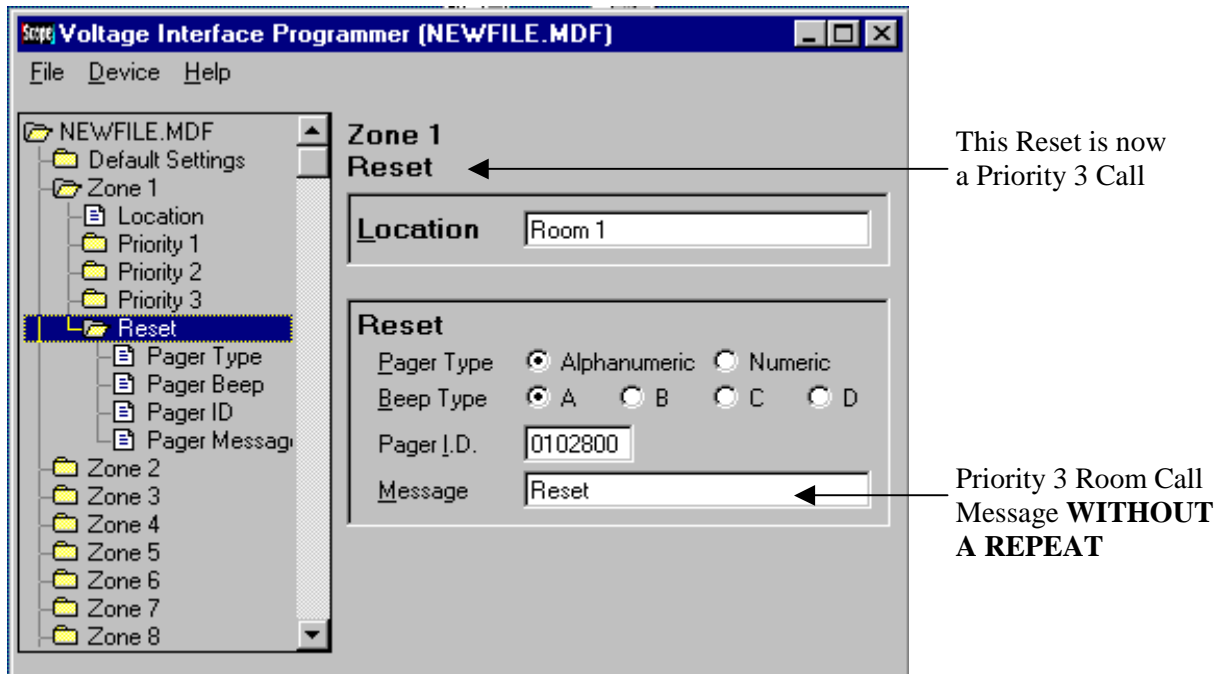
Scope Voltage Interface Programmer (NEWFILE.MDF)

File Device Help

NEWFILE.MDF
Default Settings
Zone 1
Location
Priority 1
Priority 2
Priority 3
Reset
Pager Type
Pager Beep
Pager ID
Pager Messag
Zone 2
Zone 3
Zone 4
Zone 5
Zone 6
Zone 7
Zone 8

Zone 1
Reset

Location Room 1

Reset
Pager Type Alphanumeric Numeric
Beep Type A B C D
Pager I.D. 0102800
Message Reset

This Reset is now a Priority 3 Call

Priority 3 Room Call Message **WITHOUT A REPEAT**